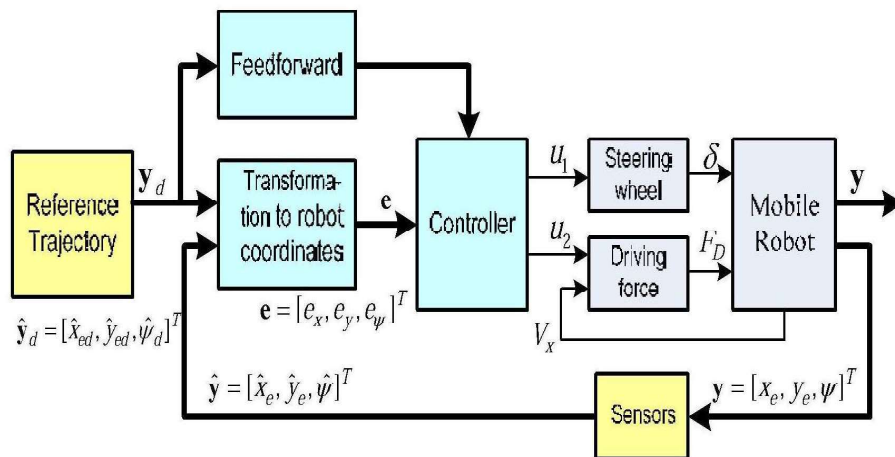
Feedforward

Reference Trajectory

$\mathbf{y}_d$

Transformation to robot coordinates

$\mathbf{e}$

Controller

$u_1$

Steering wheel

$\delta$

$u_2$

Driving force

$F_D$

Mobile Robot

$\mathbf{y}$

$\hat{\mathbf{y}}_d = [\hat{x}_{ed}, \hat{y}_{ed}, \hat{\psi}_d]^T$

$\mathbf{e} = [e_x, e_y, e_\psi]^T$

$V_x$

$\hat{\mathbf{y}} = [\hat{x}_e, \hat{y}_e, \hat{\psi}]^T$

Sensors

$\mathbf{y} = [x_e, y_e, \psi]^T$